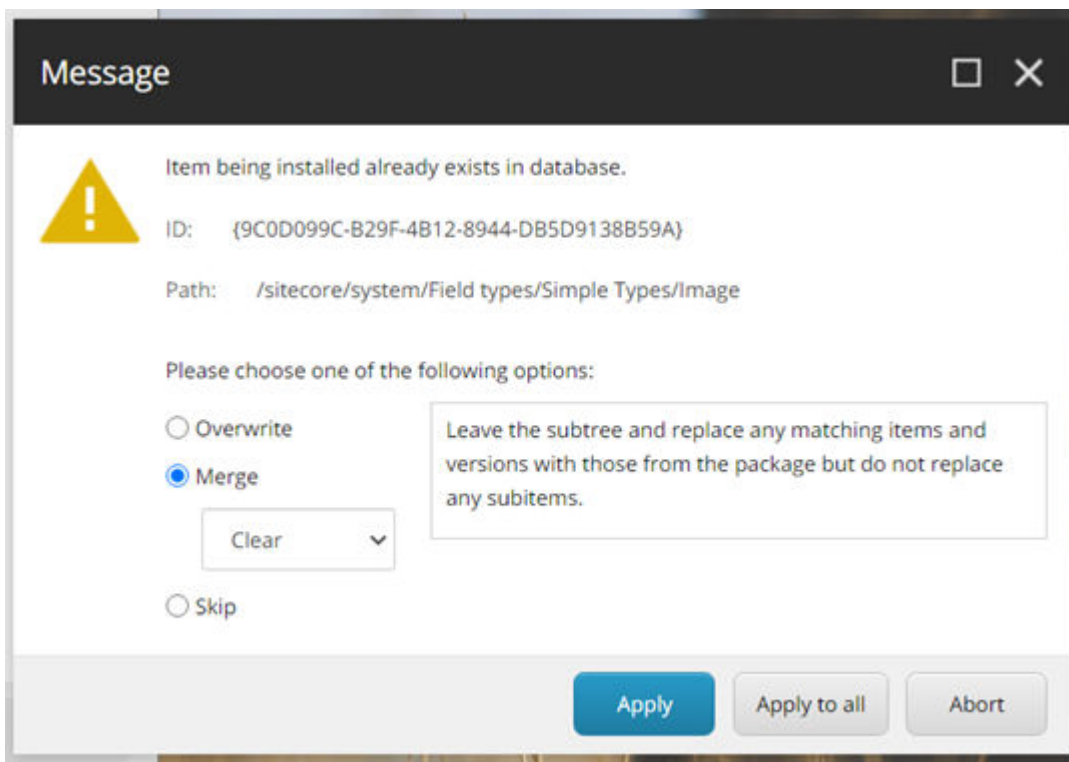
Message

Item being installed already exists in database.

ID: {9C0D099C-B29F-4B12-8944-DB5D9138B59A}

Path: /sitecore/system/Field types/Simple Types/Image

Please choose one of the following options:

Overwrite

Merge

Clear

Skip

Leave the subtree and replace any matching items and versions with those from the package but do not replace any subitems.

Apply

Apply to all

Abort